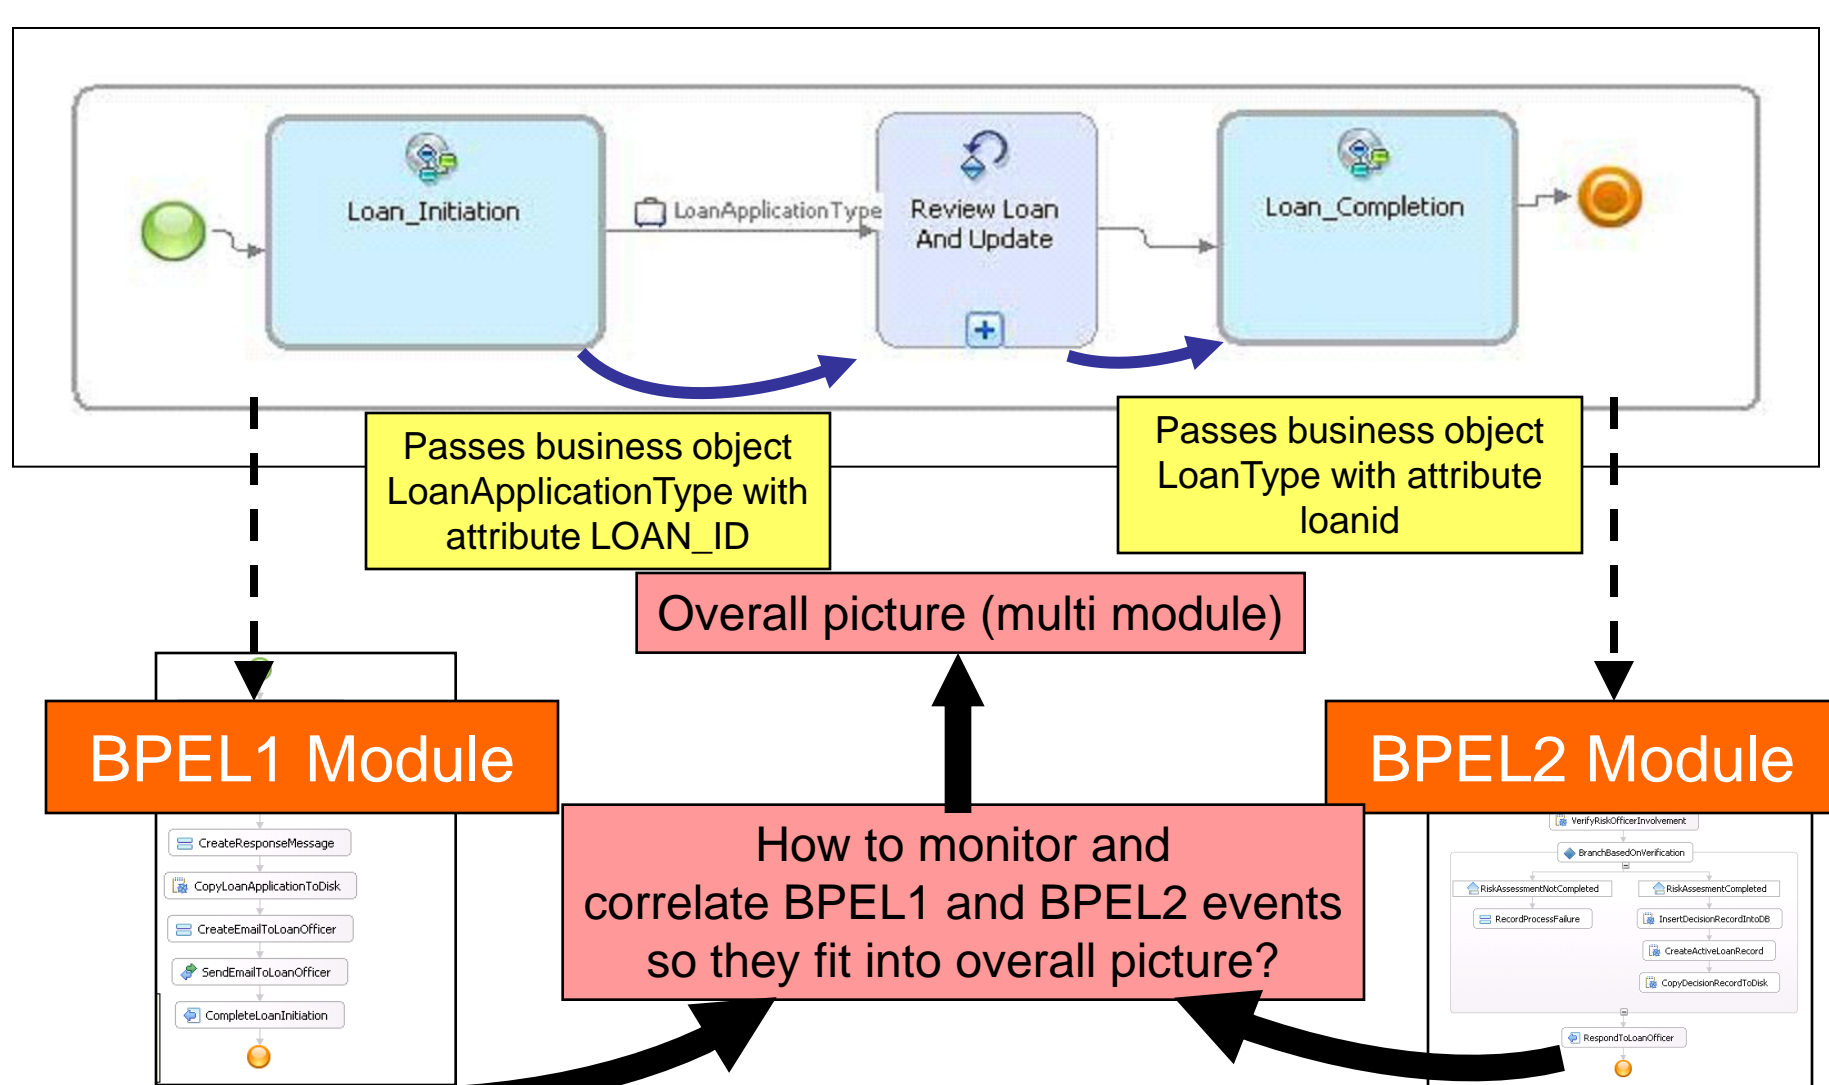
Loan_Initiation

LoanApplicationType

Review Loan And Update

Loan_Completion

Passes business object LoanApplicationType with attribute LOAN_ID

Passes business object LoanType with attribute loanid

Overall picture (multi module)

BPEL1 Module

BPEL2 Module

CreateResponseMessage

CopyLoanApplicationToDisk

CreateEmailToLoanOfficer

SendEmailToLoanOfficer

CompleteLoanInitiation

How to monitor and correlate BPEL1 and BPEL2 events so they fit into overall picture?

VerifyRiskOfficerInvolvement

BranchBasedOnVerification

RiskAssessmentNotCompleted

RiskAssesmentCompleted

RecordProcessFailure

InsertDecisionRecordIntoDB

CreateActiveLoanRecord

CopyDecisionRecordToDisk

RespondToLoanOfficer